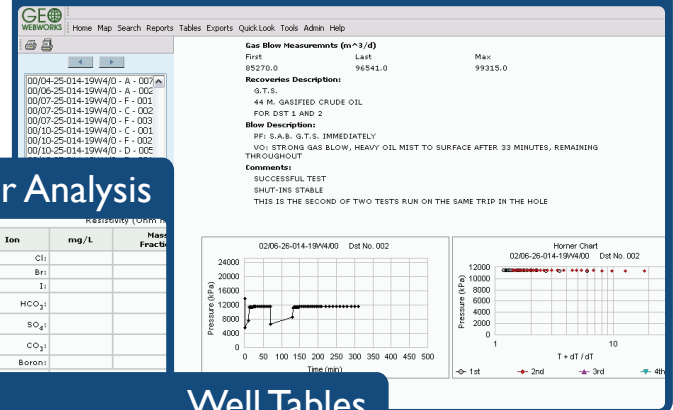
GEO WEBWORKS Home Map Search Reports Tables Exports Quick Look Tools Admin Help

00/04-25-014-19W4/0 - A - 007
00/06-25-014-19W4/0 - A - 002
00/07-25-014-19W4/0 - F - 001
00/07-25-014-19W4/0 - C - 002
00/07-25-014-19W4/0 - F - 003
00/10-25-014-19W4/0 - C - 001
00/10-25-014-19W4/0 - F - 002
00/10-25-014-19W4/0 - D - 005

Gas Blow Measuremnts (m^3/d)
First Last Max
85270.0 96541.0 99315.0
Recoveries Description:
G.T.S.
44 M. GASIFIED CRUDE OIL
FOR DST 1 AND 2
Blow Description:
PF: S.A.B. G.T.S. IMMEDIATELY
VO: STRONG GAS BLOW, HEAVY OIL MIST TO SURFACE AFTER 33 MINUTES, REMAINING THROUGHOUT
Comments:
SUCCESSFUL TEST
SHUT-INS STABLE
THIS IS THE SECOND OF TWO TESTS RUN ON THE SAME TRIP IN THE HOLE

r Analysis

Resistivity (Ohm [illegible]

| Ion | mg/L | Mass Fractio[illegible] |
|---|---|---|
| Cl: | | |
| Br: | | |
| I: | | |
| $HCO_3$: | | |
| $SO_4$: | | |
| $CO_3$: | | |
| Boron: | | |

02/06-26-014-19W4/00 Dst No. 002
Pressure (kPa)
24000 20000 16000 12000 8000 4000 0
0 50 100 150 200 250 300 350 400 450 500
Time (min)

Horner Chart
02/06-26-014-19W4/00 Dst No. 002
Pressure (kPa)
12000 10000 8000 6000 4000 2000 0
1 10
T + dT / dT
1st 2nd 3rd 4th

Well Tables